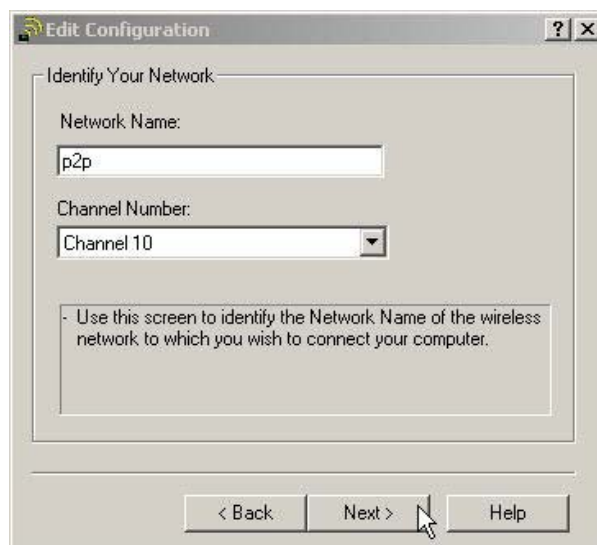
Edit Configuration

?

X

Identify Your Network

Network Name:

p2p

Channel Number:

Channel 10

- Use this screen to identify the Network Name of the wireless network to which you wish to connect your computer.

< Back

Next >

Help